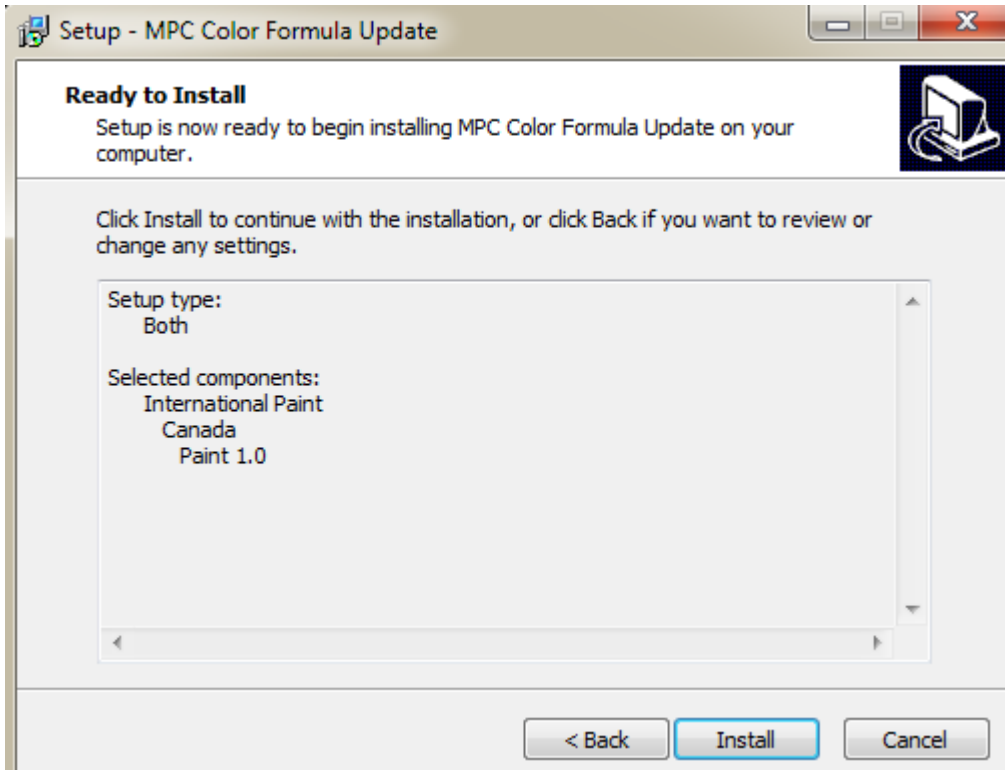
Setup - MPC Color Formula Update

Ready to Install

Setup is now ready to begin installing MPC Color Formula Update on your computer.

Click Install to continue with the installation, or click Back if you want to review or change any settings.

Setup type:
Both

Selected components:
International Paint
Canada
Paint 1.0

< Back
Install
Cancel